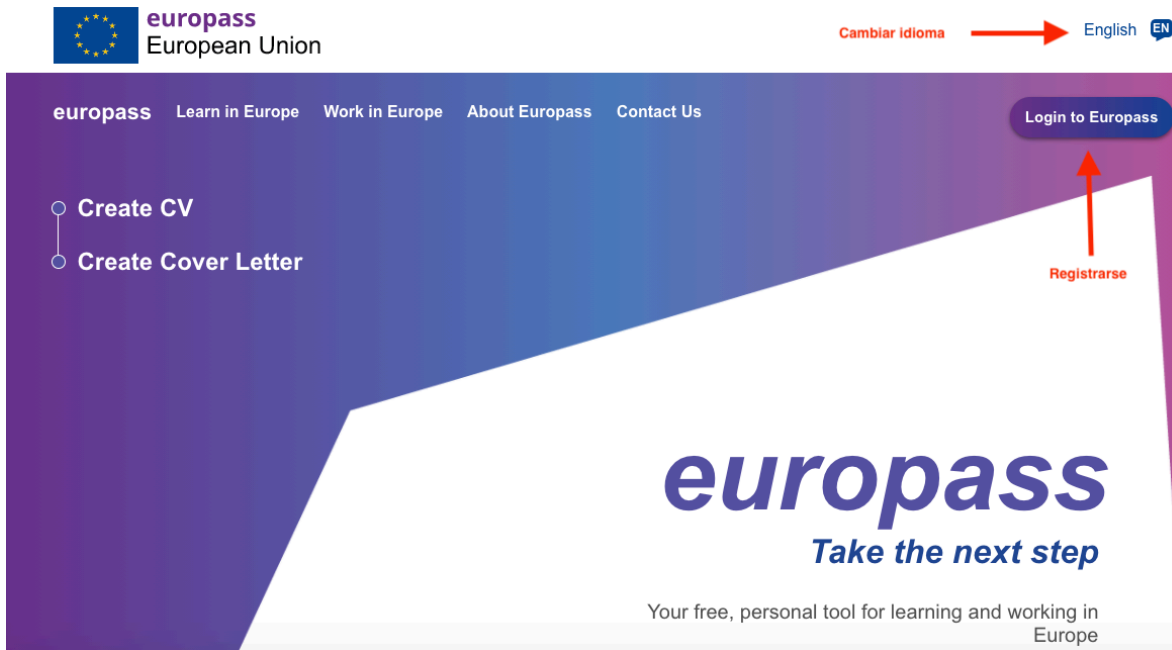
europass
European Union

Cambiar idioma

English EN

europass Learn in Europe Work in Europe About Europass Contact Us

Login to Europass

Create CV

Create Cover Letter

Registrarse

europass

Take the next step

Your free, personal tool for learning and working in Europe